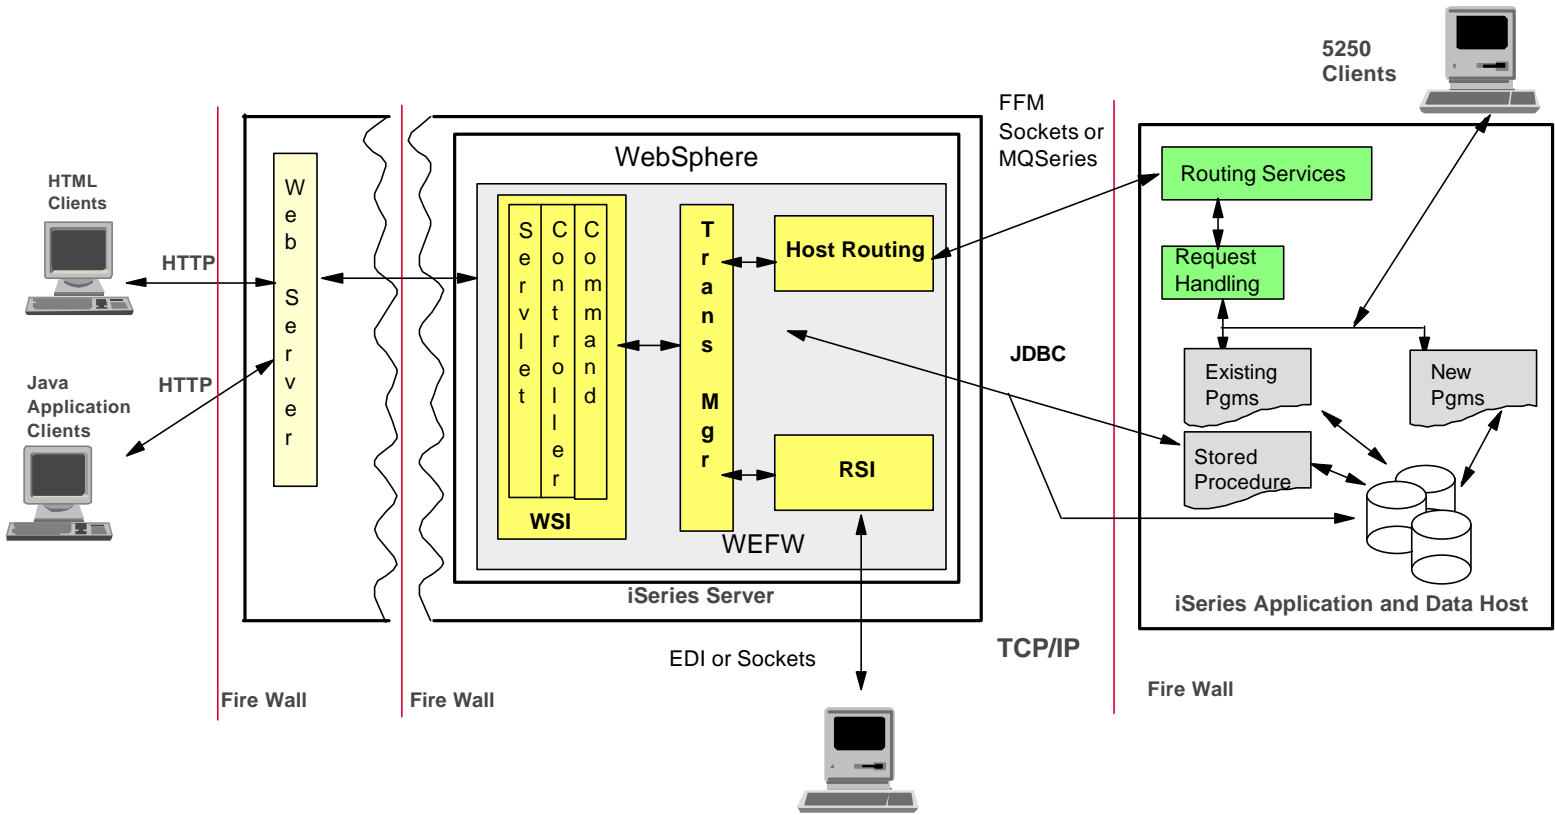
5250
Clients

FFM
Sockets or
MQSeries

HTML
Clients

HTTP

Java
Application
Clients

HTTP

Web Server

WebSphere

Servlet

Controller

Command

WSI

Trans Mgr

Host Routing

RSI

WEFW

iSeries Server

Routing Services

Request
Handling

JDBC

Existing
Pgms

New
Pgms

Stored
Procedure

iSeries Application and Data Host

EDI or Sockets

TCP/IP

Fire Wall

Fire Wall

Fire Wall